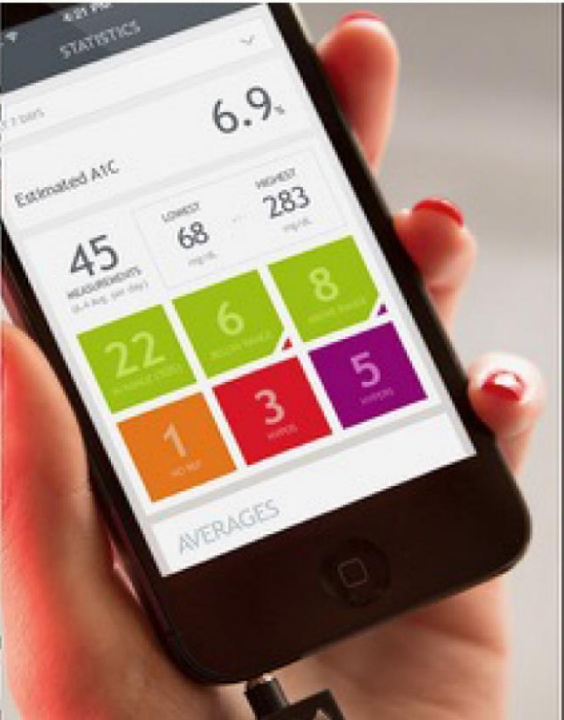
4:21 PM

STATISTICS

7 DAYS

6.9%

Estimated A1C

45
MEASUREMENTS
(6.4 Avg. per day)

LOWEST
68
mg/dL

HIGHEST
283
mg/dL

8
ABOVE RANGE

6
BELOW RANGE

22
IN RANGE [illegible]

1
NO INFO

3
HYPOS

5
HYPERS

AVERAGES